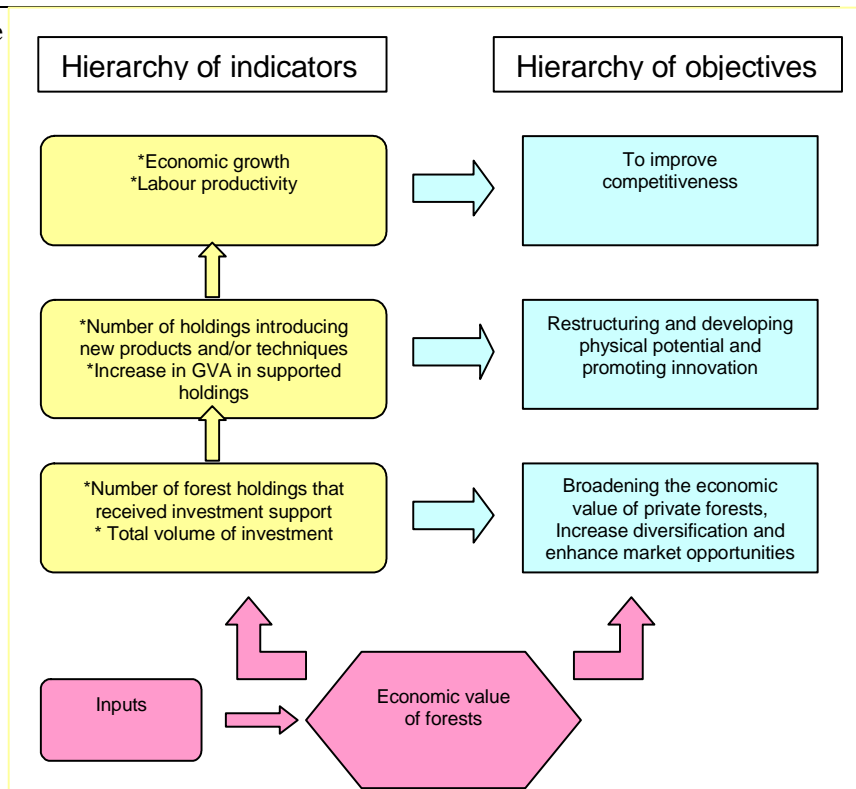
Hierarchy of indicators

Hierarchy of objectives

*Economic growth
*Labour productivity

To improve competitiveness

*Number of holdings introducing new products and/or techniques
*Increase in GVA in supported holdings

Restructuring and developing physical potential and promoting innovation

*Number of forest holdings that received investment support
* Total volume of investment

Broadening the economic value of private forests, Increase diversification and enhance market opportunities

Inputs

Economic value of forests